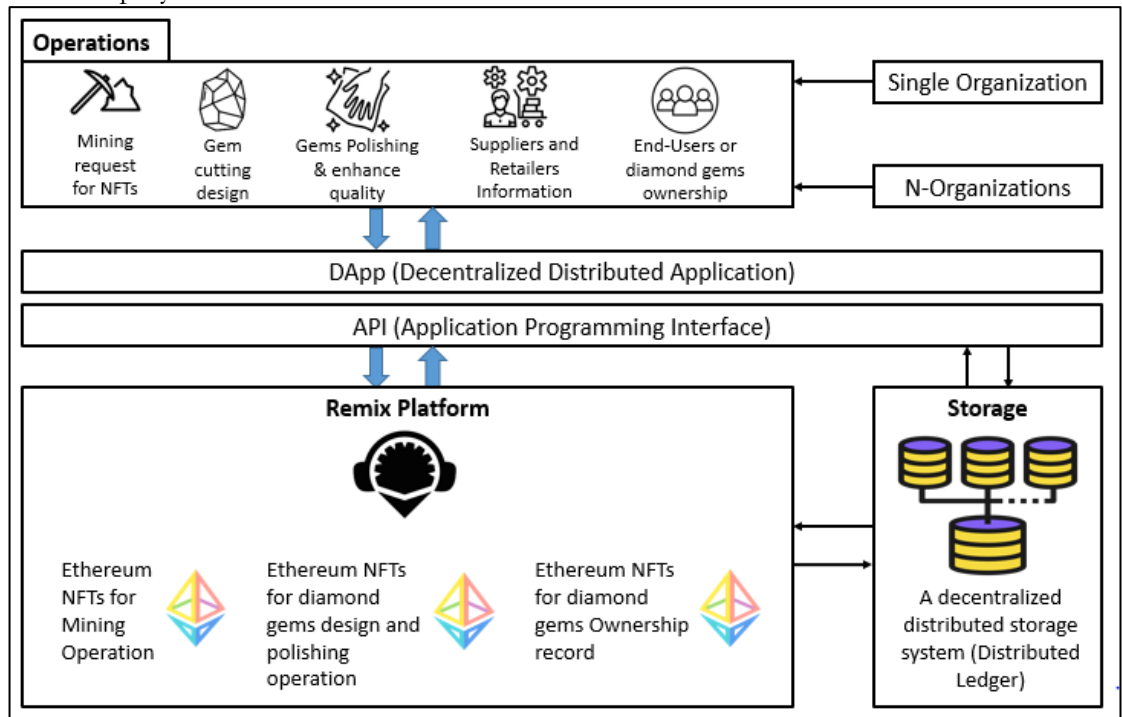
Operations

Mining request for NFTs

Gem cutting design

Gems Polishing & enhance quality

Suppliers and Retailers Information

End-Users or diamond gems ownership

Single Organization

N-Organizations

DApp (Decentralized Distributed Application)

API (Application Programming Interface)

Remix Platform

Ethereum NFTs for Mining Operation

Ethereum NFTs for diamond gems design and polishing operation

Ethereum NFTs for diamond gems Ownership record

Storage

A decentralized distributed storage system (Distributed Ledger)